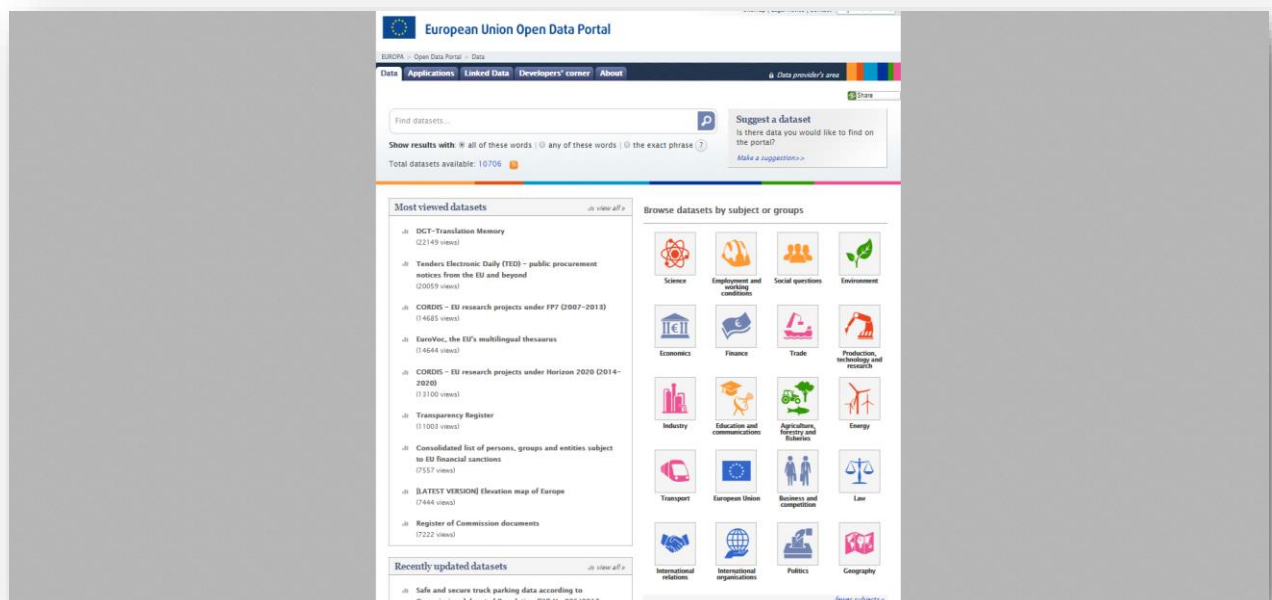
European Union Open Data Portal

EUROPA > Open Data Portal > Data

Data | Applications | Linked Data | Developers' corner | About

Data provider's area

Share

Find datasets...

Show results with: all of these words | any of these words | the exact phrase ?

Total datasets available: 10706

Suggest a dataset

Is there data you would like to find on the portal?

Make a suggestion>>

Most viewed datasets

view all »

DGT-Translation Memory
(22149 views)

Tenders Electronic Daily (TED) - public procurement notices from the EU and beyond
(20059 views)

CORDIS - EU research projects under FP7 (2007-2013)
(14685 views)

EuroVoc, the EU's multilingual thesaurus
(14644 views)

CORDIS - EU research projects under Horizon 2020 (2014-2020)
(13100 views)

Transparency Register
(11003 views)

Consolidated list of persons, groups and entities subject to EU financial sanctions
(7557 views)

[LATEST VERSION] Elevation map of Europe
(7444 views)

Register of Commission documents
(7222 views)

Recently updated datasets

view all »

Safe and secure truck parking data according to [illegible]

Browse datasets by subject or groups

Science

Employment and working conditions

Social questions

Environment

Economics

Finance

Trade

Production, technology and research

Industry

Education and communications

Agriculture, forestry and fisheries

Energy

Transport

European Union

Business and competition

Law

International relations

International organisations

Politics

Geography

fewer subjects »